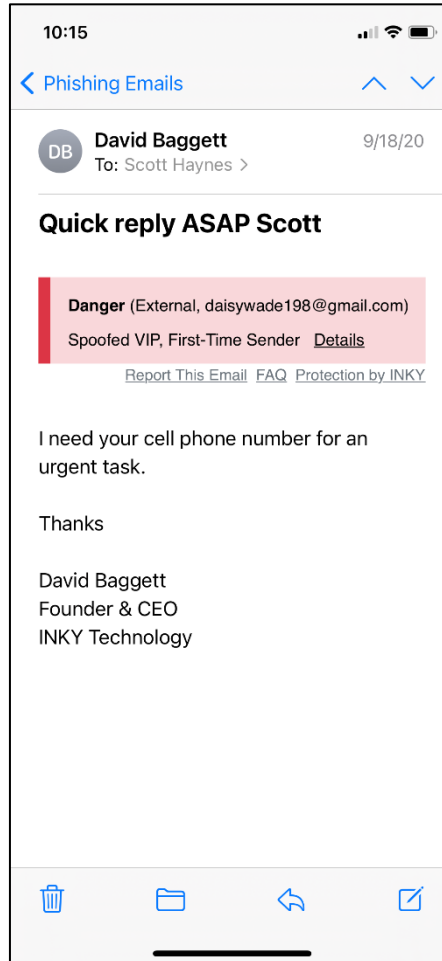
10:15

< Phishing Emails

DB David Baggett 9/18/20
To: Scott Haynes >

Quick reply ASAP Scott

Danger (External, daisywade198@gmail.com)
Spoofed VIP, First-Time Sender Details

Report This Email FAQ Protection by INKY

I need your cell phone number for an urgent task.

Thanks

David Baggett
Founder & CEO
INKY Technology